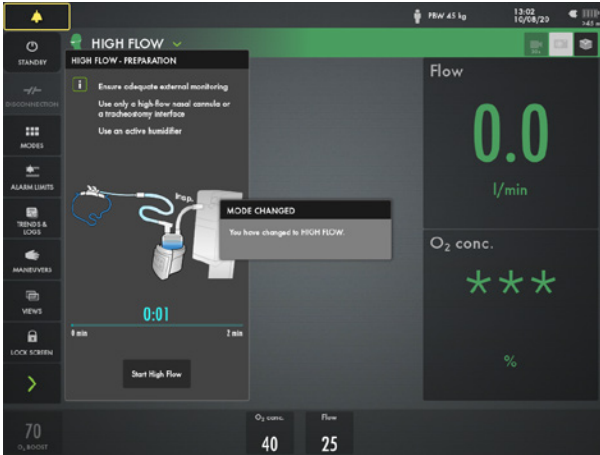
PBW 45 kg
13:02
10/08/20
>45 m

STANDBY
DISCONNECTION
MODES
ALARM LIMITS
TRENDS & LOGS
MANEUVERS
VIEWS
LOCK SCREEN

HIGH FLOW

HIGH FLOW - PREPARATION

Ensure adequate external monitoring

Use only a high-flow nasal cannula or a tracheostomy interface

Use an active humidifier

insp.

0:01

0 min

2 min

Start High Flow

MODE CHANGED

You have changed to HIGH FLOW.

Flow

0.0

l/min

$O_2$ conc.

***

%

70
$O_2$ BOOST

$O_2$ conc.
40

Flow
25